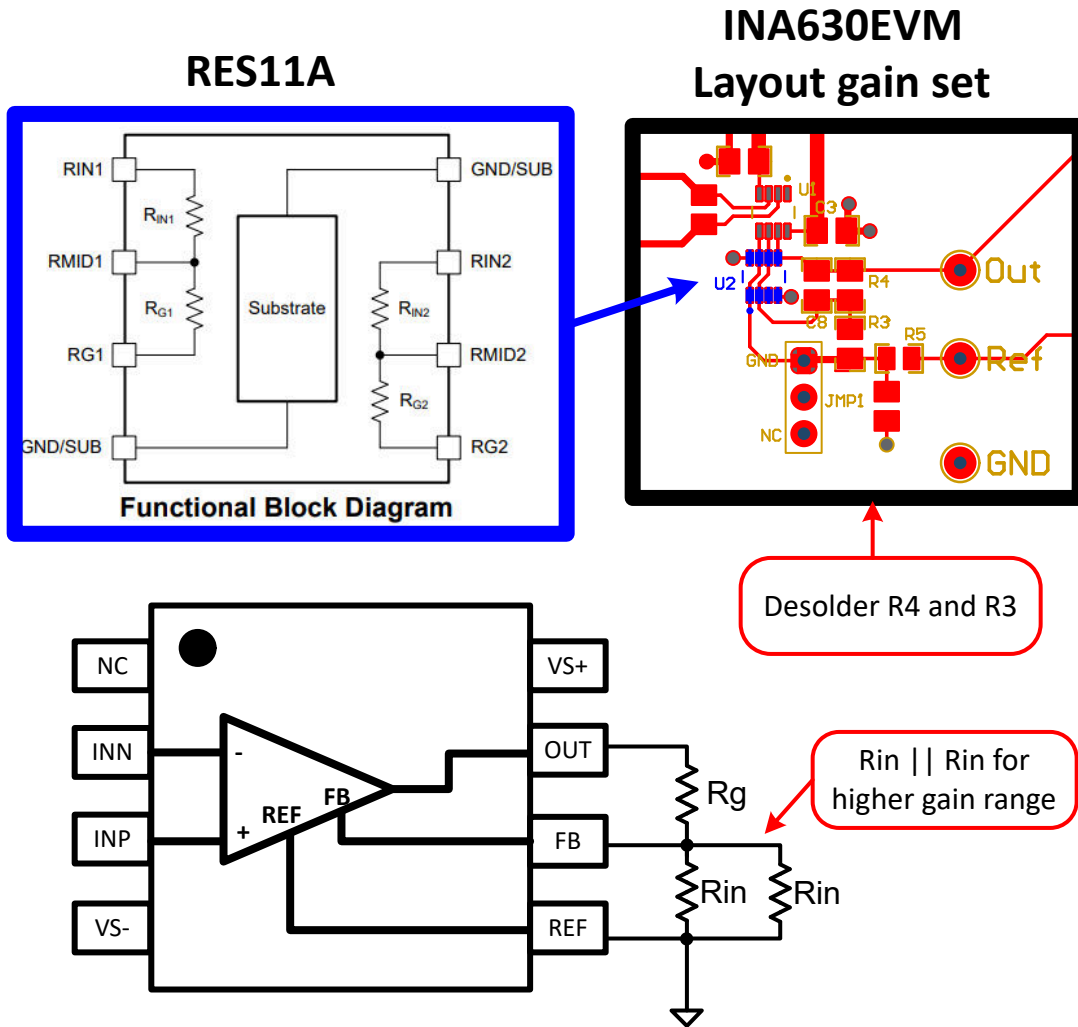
RES11A

RIN1
$R_{IN1}$
RMID1
$R_{G1}$
RG1
GND/SUB
Substrate
GND/SUB
RIN2
$R_{IN2}$
RMID2
$R_{G2}$
RG2
Functional Block Diagram

INA630EVM
Layout gain set

U1
C3
U2
R4
Out
C8
R3
R5
GND
Ref
JMP1
NC
GND

Desolder R4 and R3

NC
INN
INP
VS-
-
+
REF
FB
VS+
OUT
FB
REF
Rg
Rin
Rin

Rin || Rin for higher gain range